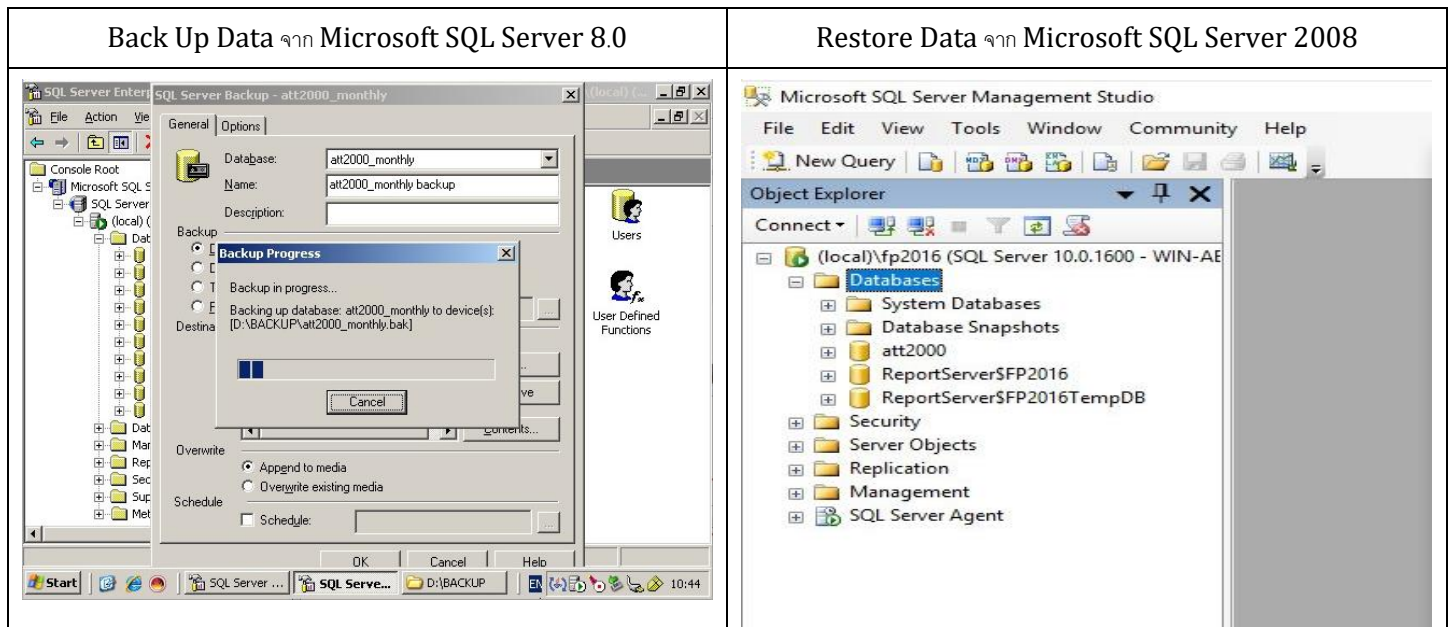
| Back Up Data จาก Microsoft SQL Server 8.0 | Restore Data จาก Microsoft SQL Server 2008 |
|---|---|
| SQL Server Enterp SQL Server Backup - att2000_monthly (local) (... File Action Vie General Options Console Root Microsoft SQL S SQL Server (local) ( Dat Database: att2000_monthly Name: att2000_monthly backup Description: Backup Backup Progress Backup in progress... Backing up database: att2000_monthly to device(s): [D:\BACKUP\att2000_monthly.bak] Cancel Destina Users User Defined Functions ve Contents... Dat Mar Rep Sec Sup Met Overwrite Append to media Overwrite existing media Schedule Schedule: OK Cancel Help Start SQL Server ... SQL Serve... D:\BACKUP EN 10:44 | Microsoft SQL Server Management Studio File Edit View Tools Window Community Help New Query Object Explorer Connect ▾ (local)\fp2016 (SQL Server 10.0.1600 - WIN-AE Databases System Databases Database Snapshots att2000 ReportServer$FP2016 ReportServer$FP2016TempDB Security Server Objects Replication Management SQL Server Agent |